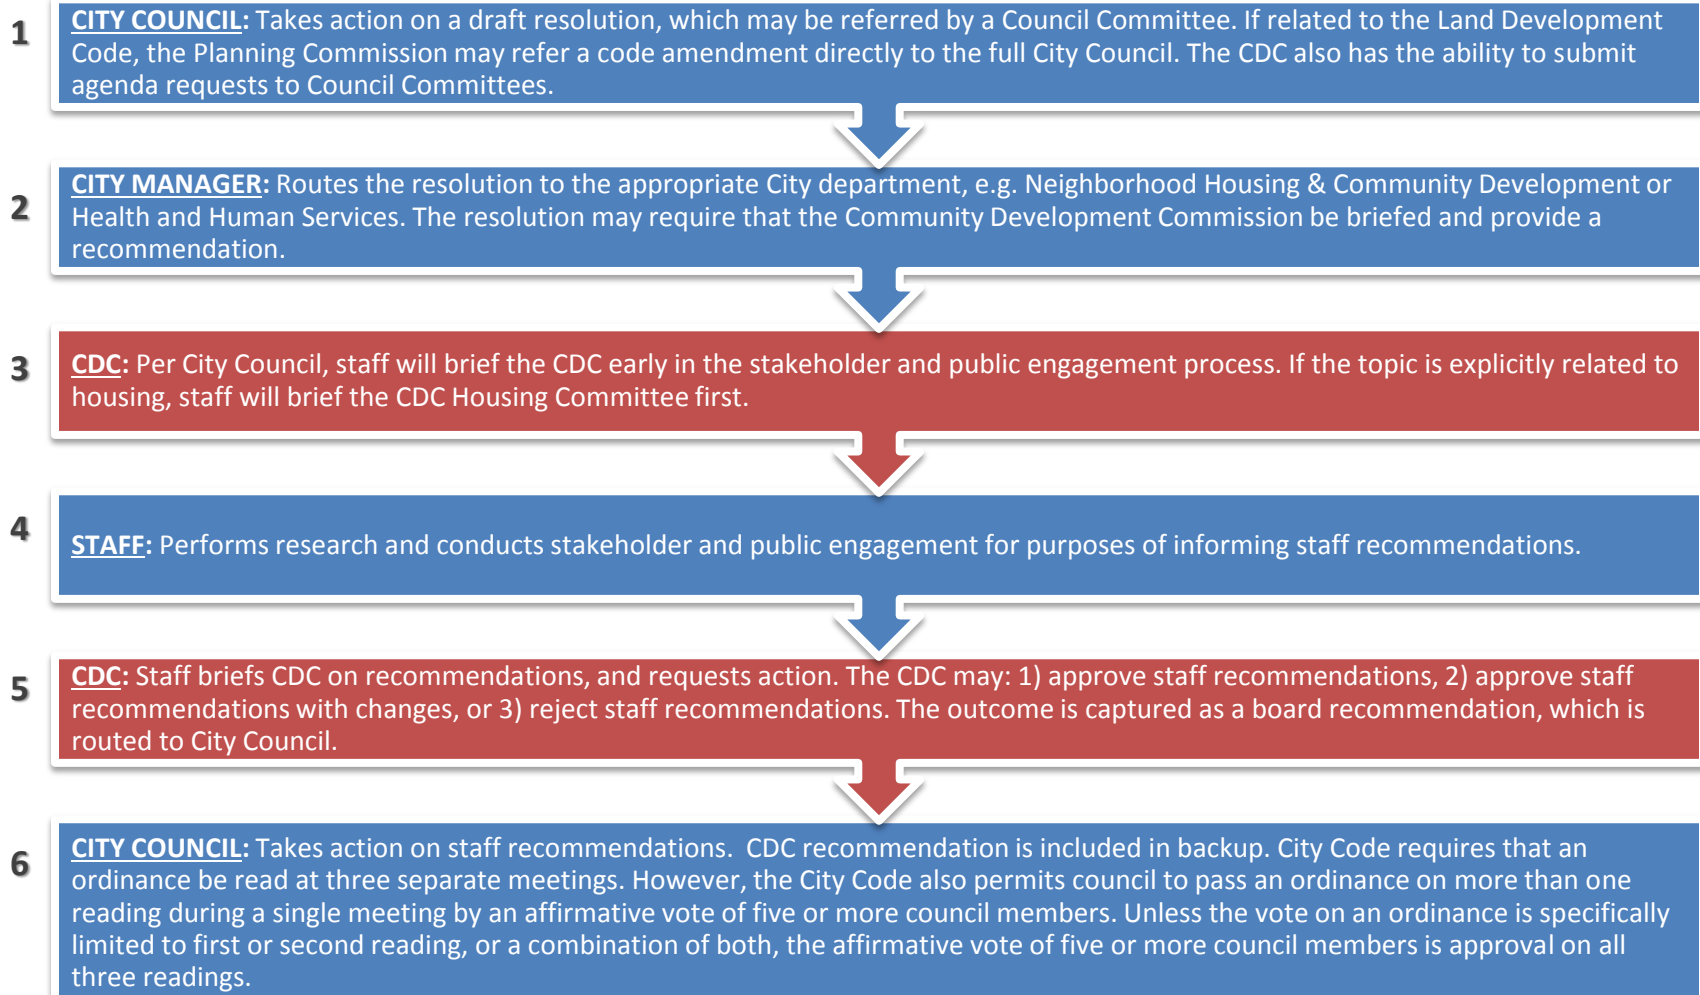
1

CITY COUNCIL: Takes action on a draft resolution, which may be referred by a Council Committee. If related to the Land Development Code, the Planning Commission may refer a code amendment directly to the full City Council. The CDC also has the ability to submit agenda requests to Council Committees.

2

CITY MANAGER: Routes the resolution to the appropriate City department, e.g. Neighborhood Housing & Community Development or Health and Human Services. The resolution may require that the Community Development Commission be briefed and provide a recommendation.

3

CDC: Per City Council, staff will brief the CDC early in the stakeholder and public engagement process. If the topic is explicitly related to housing, staff will brief the CDC Housing Committee first.

4

STAFF: Performs research and conducts stakeholder and public engagement for purposes of informing staff recommendations.

5

CDC: Staff briefs CDC on recommendations, and requests action. The CDC may: 1) approve staff recommendations, 2) approve staff recommendations with changes, or 3) reject staff recommendations. The outcome is captured as a board recommendation, which is routed to City Council.

6

CITY COUNCIL: Takes action on staff recommendations.  CDC recommendation is included in backup. City Code requires that an ordinance be read at three separate meetings. However, the City Code also permits council to pass an ordinance on more than one reading during a single meeting by an affirmative vote of five or more council members. Unless the vote on an ordinance is specifically limited to first or second reading, or a combination of both, the affirmative vote of five or more council members is approval on all three readings.